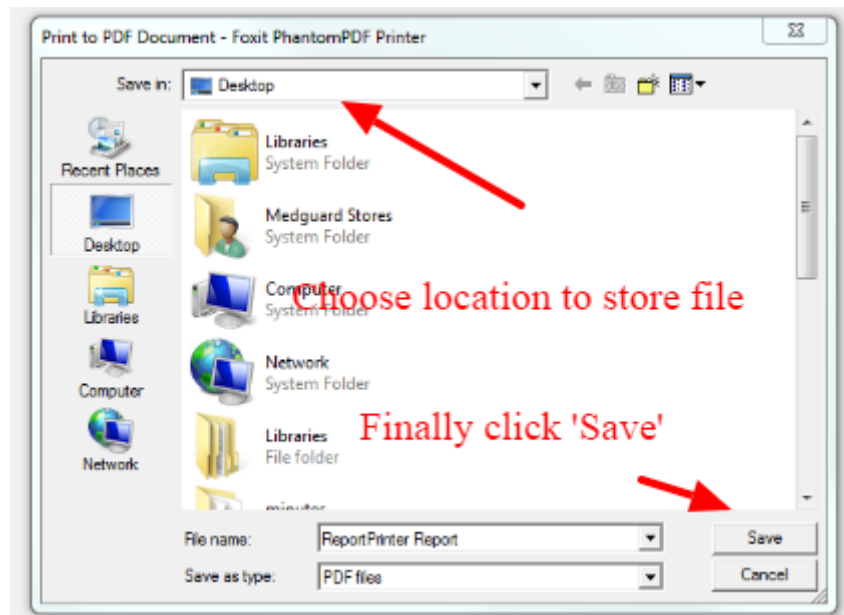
Print to PDF Document - Foxit PhantomPDF Printer

Save in: Desktop

Recent Places
Desktop
Libraries
Computer
Network

Libraries
System Folder

Medguard Stores
System Folder

Computer
System Folder

Choose location to store file

Network
System Folder

Libraries
File folder

Finally click 'Save'

minutes

File name: ReportPrinter Report
Save as type: PDF files

Save
Cancel